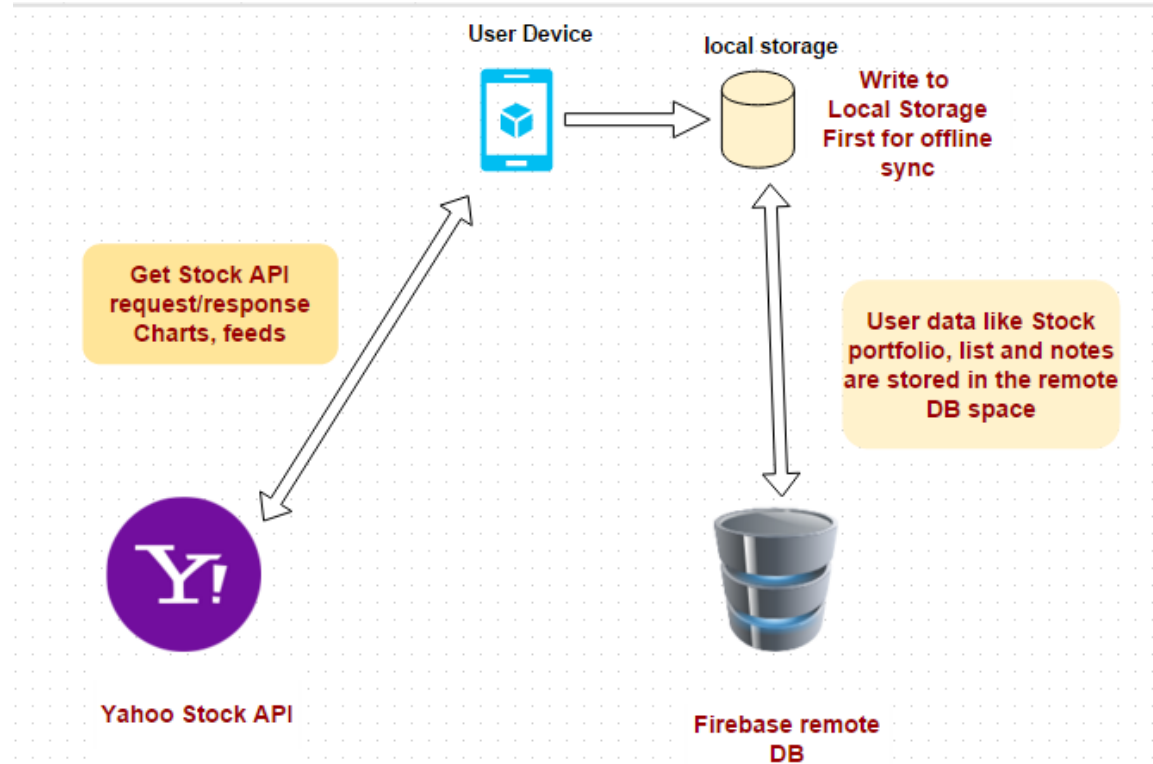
User Device

local storage

Write to Local Storage First for offline sync

Get Stock API request/response Charts, feeds

User data like Stock portfolio, list and notes are stored in the remote DB space

Y!

Yahoo Stock API

Firebase remote DB